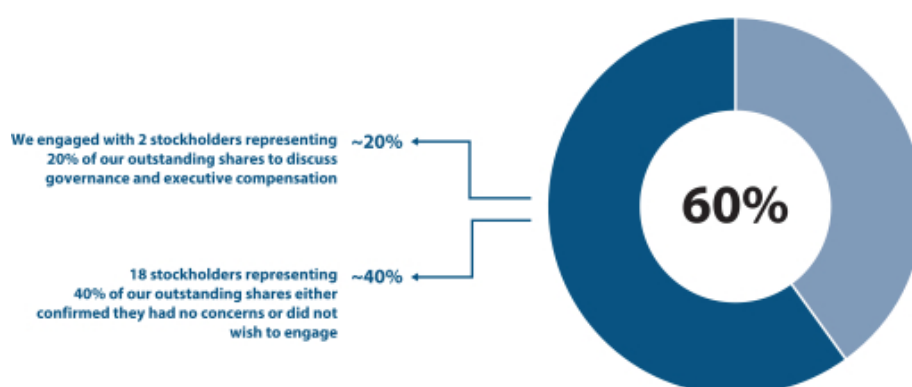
We engaged with 2 stockholders representing 20% of our outstanding shares to discuss governance and executive compensation

~20%

18 stockholders representing 40% of our outstanding shares either confirmed they had no concerns or did not wish to engage

~40%

60%